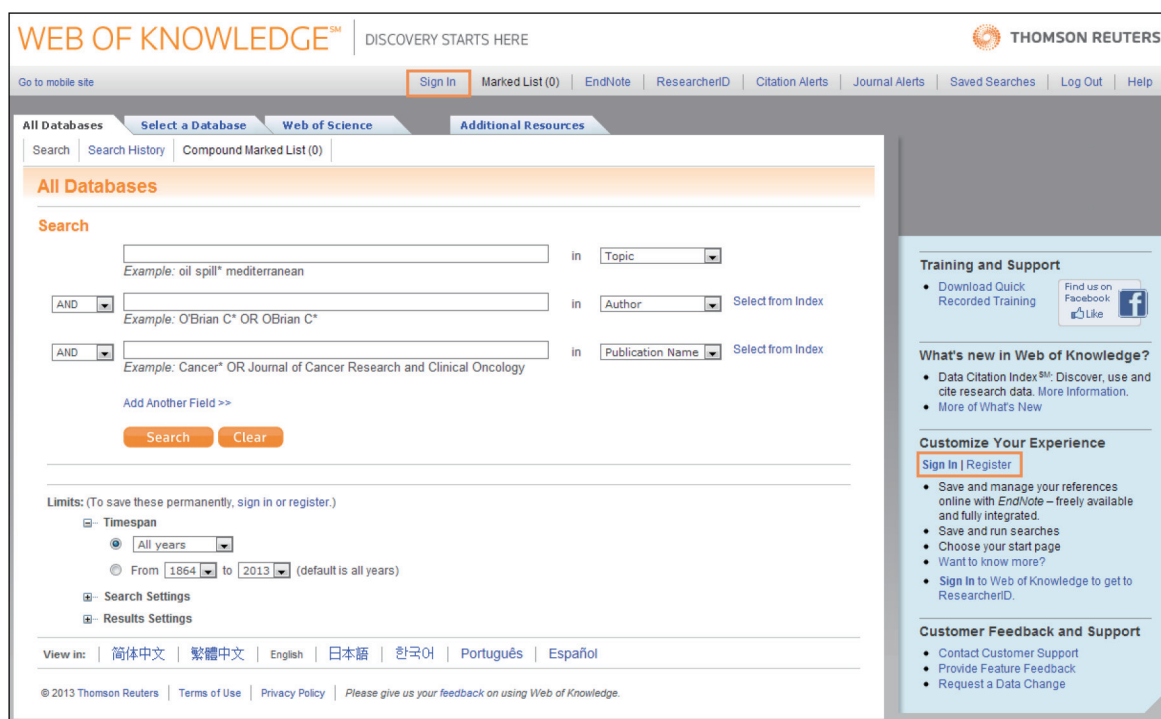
WEB OF KNOWLEDGE$^{SM}$ | DISCOVERY STARTS HERE

THOMSON REUTERS

Go to mobile site

Sign In | Marked List (0) | EndNote | ResearcherID | Citation Alerts | Journal Alerts | Saved Searches | Log Out | Help

All Databases | Select a Database | Web of Science | Additional Resources

Search | Search History | Compound Marked List (0)

All Databases

Search

in Topic
Example: oil spill* mediterranean

AND in Author Select from Index
Example: O'Brian C* OR OBrian C*

AND in Publication Name Select from Index
Example: Cancer* OR Journal of Cancer Research and Clinical Oncology

Add Another Field >>

Search Clear

Limits: (To save these permanently, sign in or register.)

Timespan

All years

From 1864 to 2013 (default is all years)

Search Settings

Results Settings

View in: 简体中文 | 繁體中文 | English | 日本語 | 한국어 | Português | Español

© 2013 Thomson Reuters | Terms of Use | Privacy Policy | Please give us your feedback on using Web of Knowledge.

Training and Support

• Download Quick Recorded Training

Find us on Facebook
Like

What's new in Web of Knowledge?

• Data Citation Index$^{SM}$: Discover, use and cite research data. More Information.
• More of What's New

Customize Your Experience

Sign In | Register

• Save and manage your references online with EndNote – freely available and fully integrated.
• Save and run searches
• Choose your start page
• Want to know more?
• Sign In to Web of Knowledge to get to ResearcherID.

Customer Feedback and Support

• Contact Customer Support
• Provide Feature Feedback
• Request a Data Change